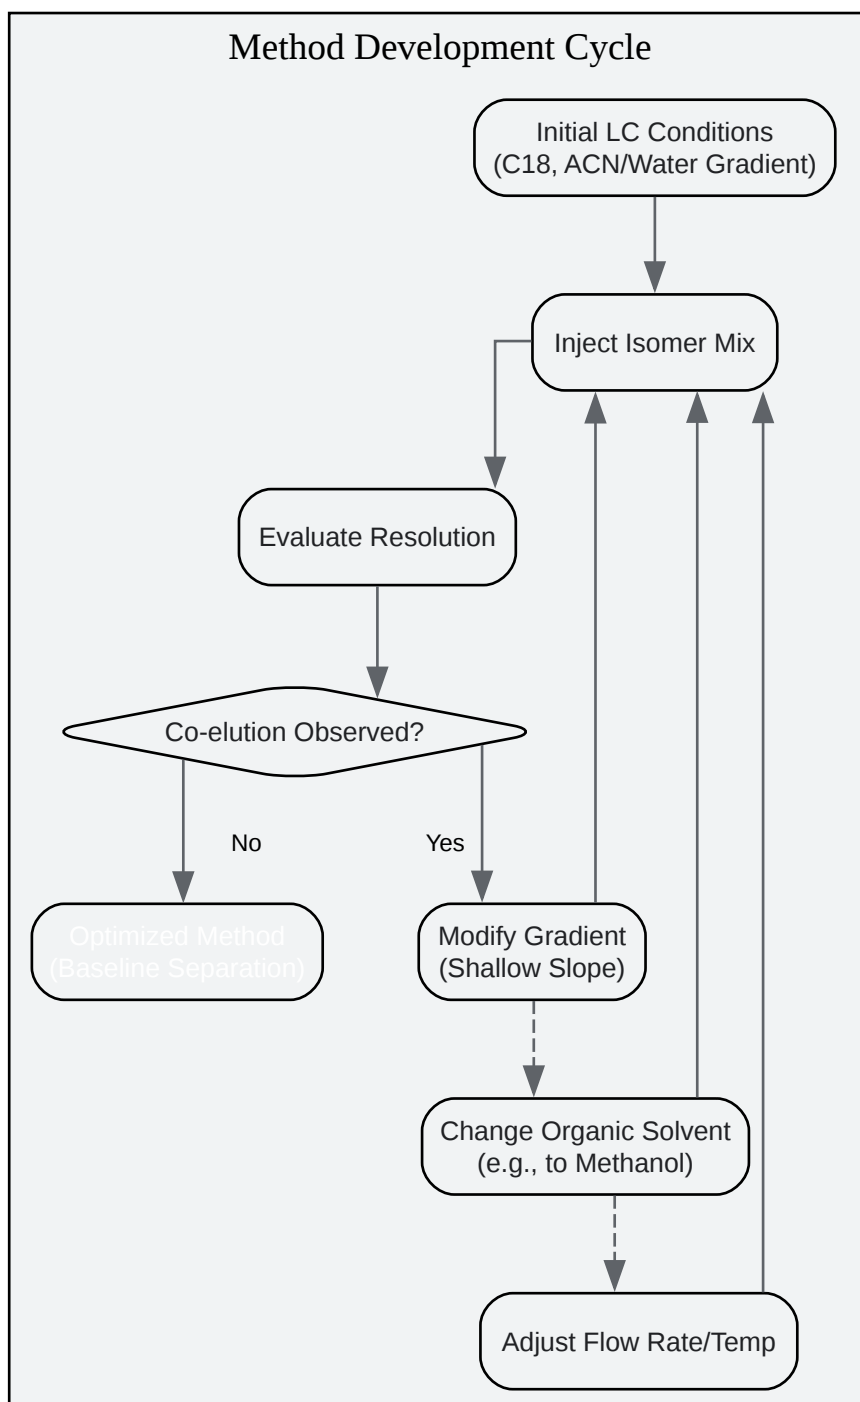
Method Development Cycle

Initial LC Conditions
(C18, ACN/Water Gradient)

Inject Isomer Mix

Evaluate Resolution

Co-elution Observed?

No

Yes

Optimized Method
(Baseline Separation)

Modify Gradient
(Shallow Slope)

Change Organic Solvent
(e.g., to Methanol)

Adjust Flow Rate/Temp